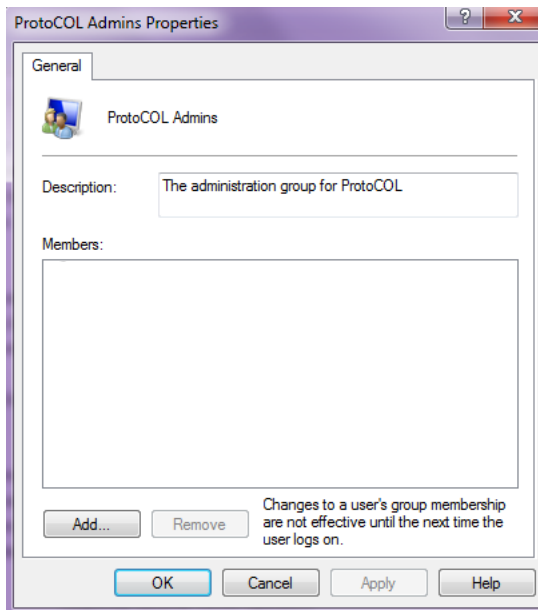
ProtoCOL Admins Properties

?

X

General

ProtoCOL Admins

Description: The administration group for ProtoCOL

Members:

Add...

Remove

Changes to a user's group membership are not effective until the next time the user logs on.

OK

Cancel

Apply

Help